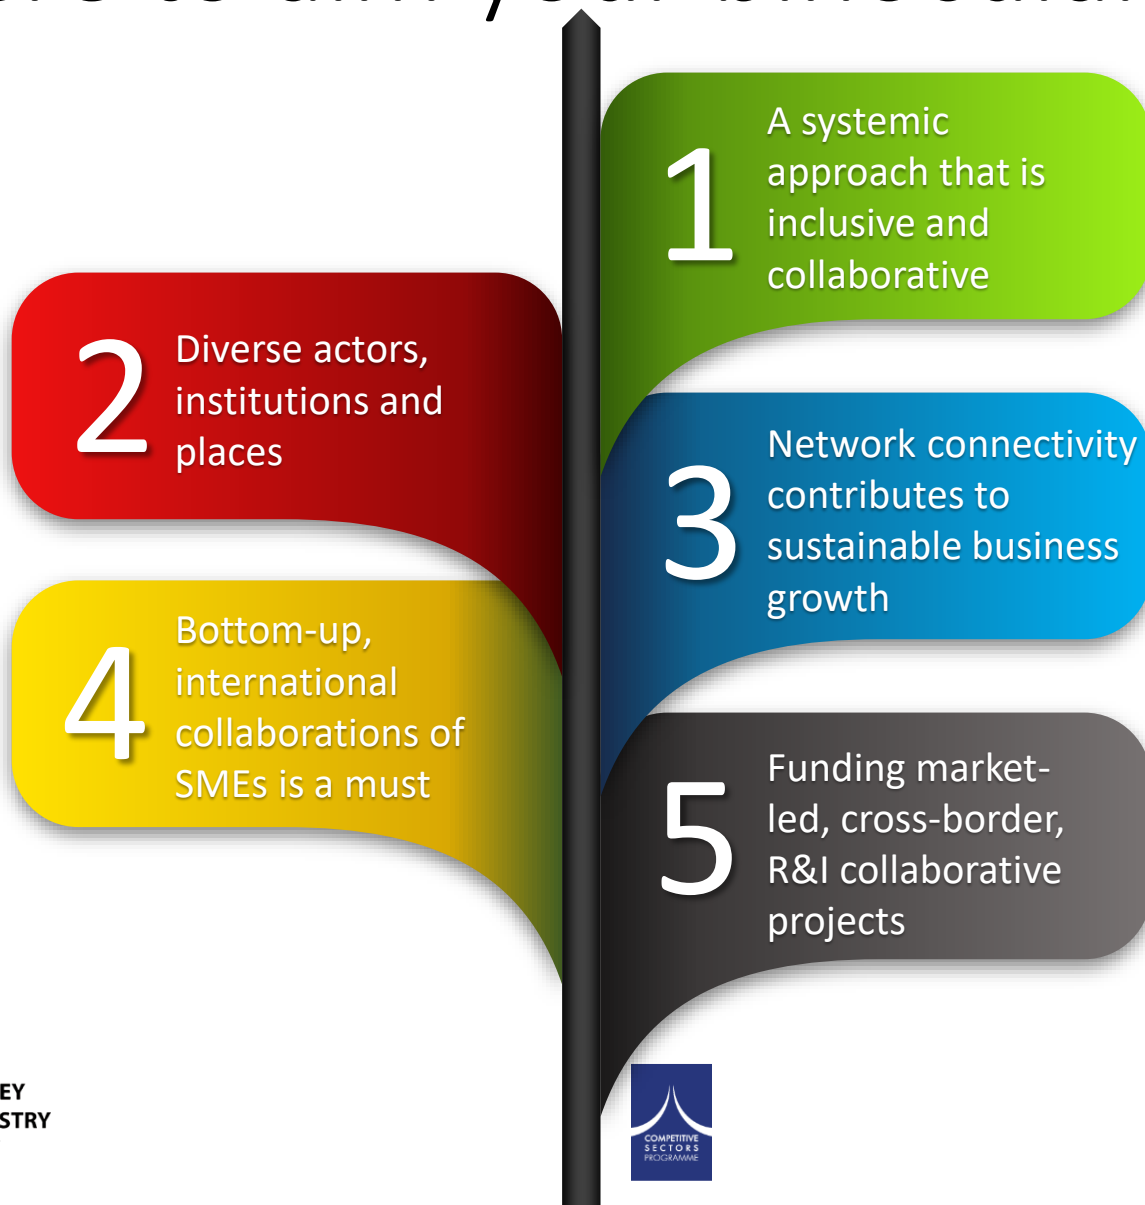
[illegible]

1 A systemic approach that is inclusive and collaborative

2 Diverse actors, institutions and places

3 Network connectivity contributes to sustainable business growth

4 Bottom-up, international collaborations of SMEs is a must

5 Funding market-led, cross-border, R&I collaborative projects

EY
STRY

COMPETITIVE SECTORS PROGRAMME